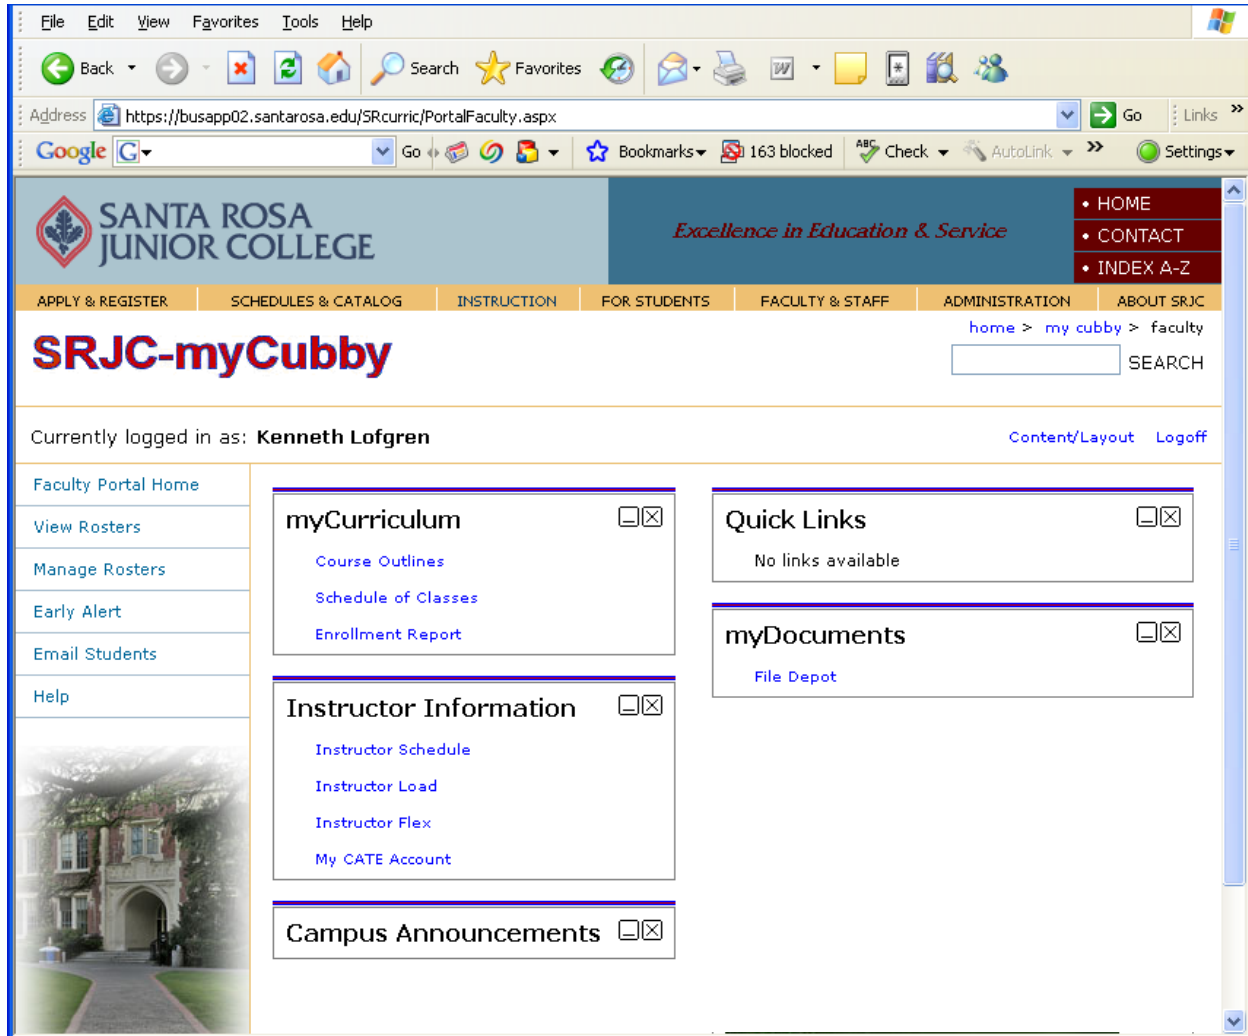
File Edit View Favorites Tools Help

Back Search Favorites

Address https://busapp02.santarosa.edu/SRcurric/PortalFaculty.aspx Go Links

Google Go Bookmarks 163 blocked Check AutoLink Settings

SANTA ROSA JUNIOR COLLEGE

Excellence in Education & Service

• HOME
• CONTACT
• INDEX A-Z

APPLY & REGISTER | SCHEDULES & CATALOG | INSTRUCTION | FOR STUDENTS | FACULTY & STAFF | ADMINISTRATION | ABOUT SRJC

home > my cubby > faculty

SRJC-myCubby

SEARCH

Currently logged in as: Kenneth Lofgren

Content/Layout Logoff

Faculty Portal Home
View Rosters
Manage Rosters
Early Alert
Email Students
Help

myCurriculum
Course Outlines
Schedule of Classes
Enrollment Report

Instructor Information
Instructor Schedule
Instructor Load
Instructor Flex
My CATE Account

Campus Announcements

Quick Links
No links available

myDocuments
File Depot